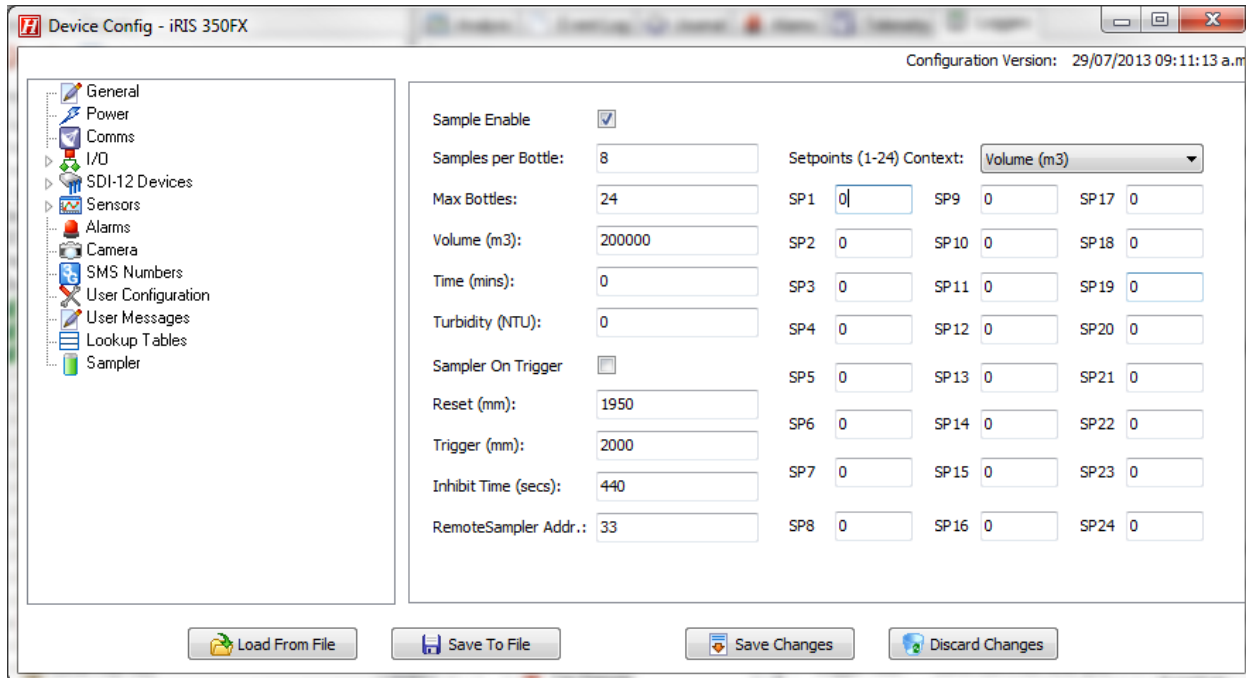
Device Config - iRIS 350FX

Configuration Version: 29/07/2013 09:11:13 a.m

General
Power
Comms
I/O
SDI-12 Devices
Sensors
Alarms
Camera
SMS Numbers
User Configuration
User Messages
Lookup Tables
Sampler

Sample Enable
Samples per Bottle: 8
Max Bottles: 24
Volume (m3): 200000
Time (mins): 0
Turbidity (NTU): 0
Sampler On Trigger
Reset (mm): 1950
Trigger (mm): 2000
Inhibit Time (secs): 440
RemoteSampler Addr.: 33

Setpoints (1-24) Context: Volume (m3)

| SP1 | 0 | SP9 | 0 | SP17 | 0 |
|---|---|---|---|---|---|
| SP2 | 0 | SP10 | 0 | SP18 | 0 |
| SP3 | 0 | SP11 | 0 | SP19 | 0 |
| SP4 | 0 | SP12 | 0 | SP20 | 0 |
| SP5 | 0 | SP13 | 0 | SP21 | 0 |
| SP6 | 0 | SP14 | 0 | SP22 | 0 |
| SP7 | 0 | SP15 | 0 | SP23 | 0 |
| SP8 | 0 | SP16 | 0 | SP24 | 0 |

Load From File
Save To File
Save Changes
Discard Changes